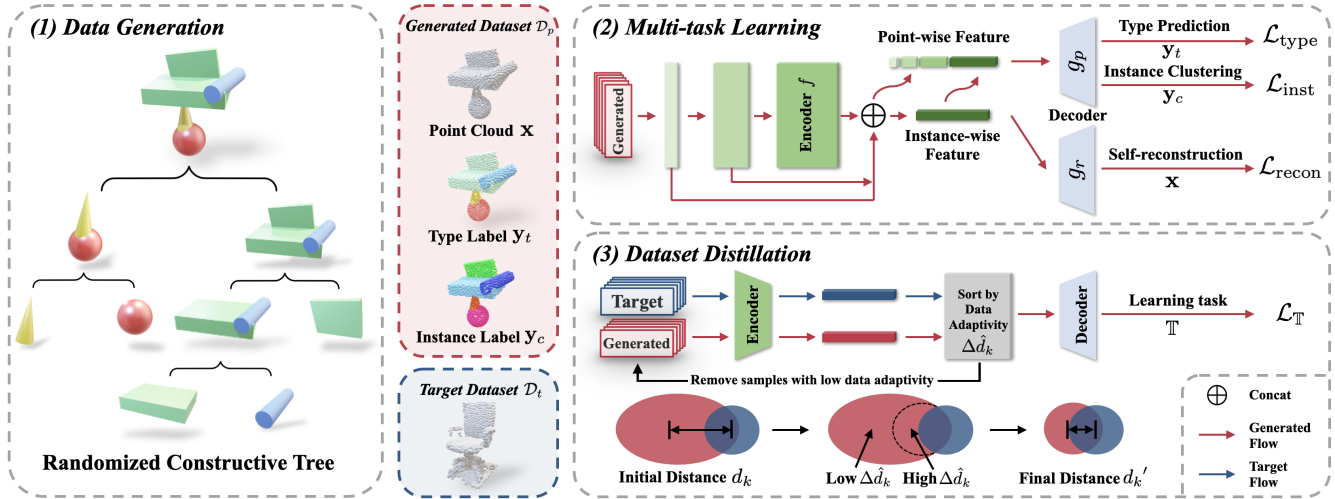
(1) Data Generation

Randomized Constructive Tree

Generated Dataset $\mathcal{D}_p$

Point Cloud $\mathbf{x}$

Type Label $\mathbf{y}_t$

Instance Label $\mathbf{y}_c$

Target Dataset $\mathcal{D}_t$

(2) Multi-task Learning

Generated

Encoder $f$

$\oplus$

Point-wise Feature

Instance-wise Feature

$g_p$

Decoder

$g_r$

Type Prediction

$\mathbf{y}_t$

$\mathcal{L}_{\text{type}}$

Instance Clustering

$\mathbf{y}_c$

$\mathcal{L}_{\text{inst}}$

Self-reconstruction

$\mathbf{x}$

$\mathcal{L}_{\text{recon}}$

(3) Dataset Distillation

Target

Generated

Encoder

Sort by Data Adaptivity $\Delta\hat{d}_k$

Decoder

Learning task

$\mathbb{T}$

$\mathcal{L}_{\mathbb{T}}$

Remove samples with low data adaptivity

Initial Distance $d_k$

Low $\Delta\hat{d}_k$ High $\Delta\hat{d}_k$

Final Distance $d_k{}'$

$\oplus$ Concat

Generated Flow

Target Flow